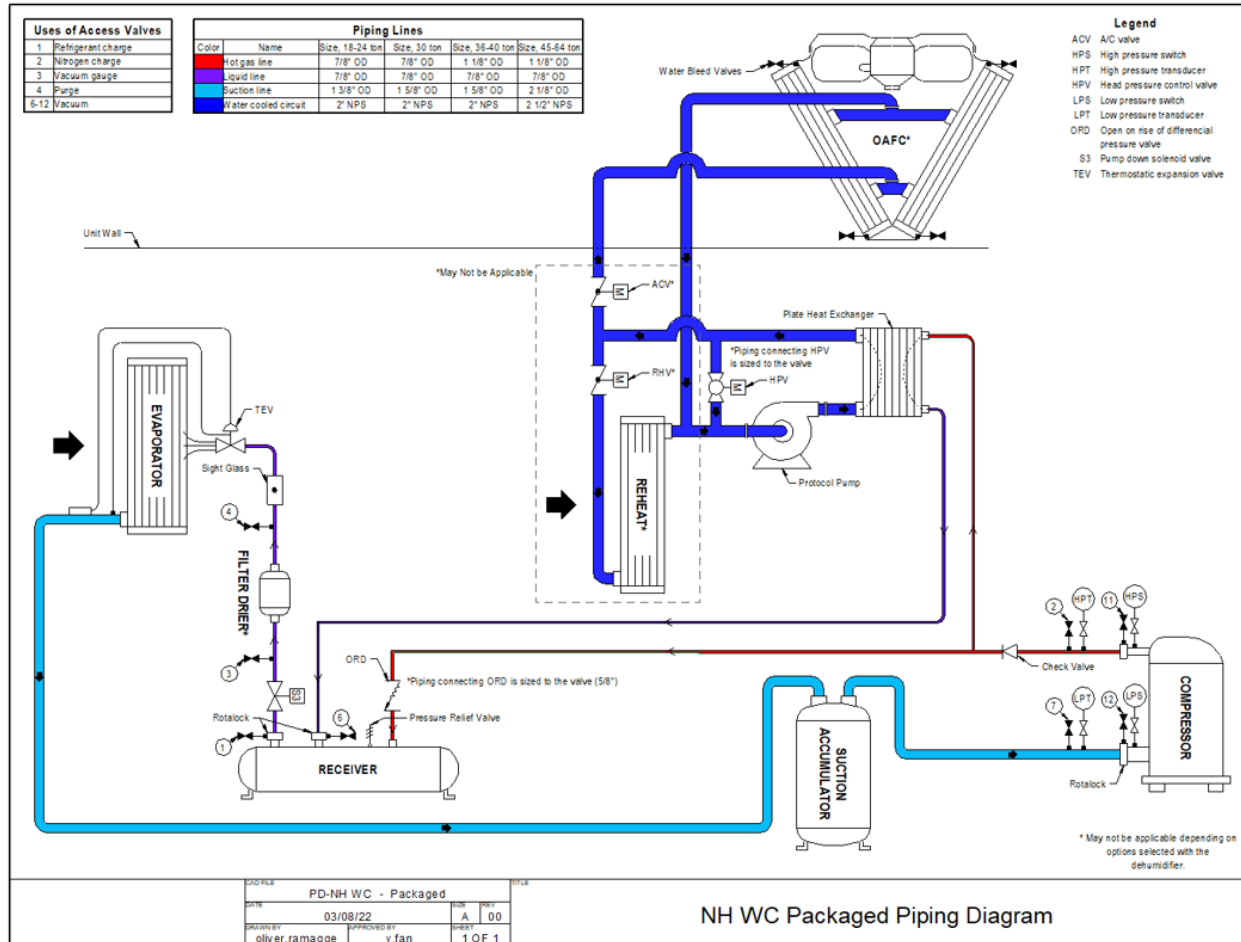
| Uses of Access Valves | |
|---|---|
| 1 | Refrigerant charge |
| 2 | Nitrogen charge |
| 3 | Vacuum gauge |
| 4 | Purge |
| 6-12 | Vacuum |

| Piping Lines | | | | | |
|---|---|---|---|---|---|
| Color | Name | Size, 18-24 ton | Size, 30 ton | Size, 36-40 ton | Size, 45-64 ton |
| | Hot gas line | 7/8" OD | 7/8" OD | 1 1/8" OD | 1 1/8" OD |
| | Liquid line | 7/8" OD | 7/8" OD | 7/8" OD | 7/8" OD |
| | Suction line | 1 3/8" OD | 1 5/8" OD | 1 5/8" OD | 2 1/8" OD |
| | Water cooled circuit | 2" NPS | 2" NPS | 2" NPS | 2 1/2" NPS |

Legend
ACV A/C valve
HPS High pressure switch
HPT High pressure transducer
HPV Head pressure control valve
LPS Low pressure switch
LPT Low pressure transducer
ORD Open on rise of differencial pressure valve
S3 Pump down solenoid valve
TEV Thermostatic expansion valve

Water Bleed Valves
OAFC*
Unit Wall
*May Not be Applicable
ACV*
Plate Heat Exchanger
*Piping connecting HPV is sized to the valve
RHV*
HPV
TEV
EVAPORATOR
Sight Glass
REHEAT*
Protocol Pump
4
FILTER DRIER*
2
HPT
11
HPS
3
ORD
*Piping connecting ORD is sized to the valve (5/8")
Check Valve
S3
COMPRESSOR
Pressure Relief Valve
7
LPT
12
LPS
Rotalock
6
1
RECEIVER
SUCTION ACCUMULATOR
Rotalock

* May not be applicable depending on options selected with the dehumidifier.

CAD FILE
PD-NH WC - Packaged
DATE
03/08/22
SIZE
A
REV
00
DRAWN BY
oliver.ramagge
APPROVED BY
y.fan
SHEET
1 OF 1
TITLE
NH WC Packaged Piping Diagram